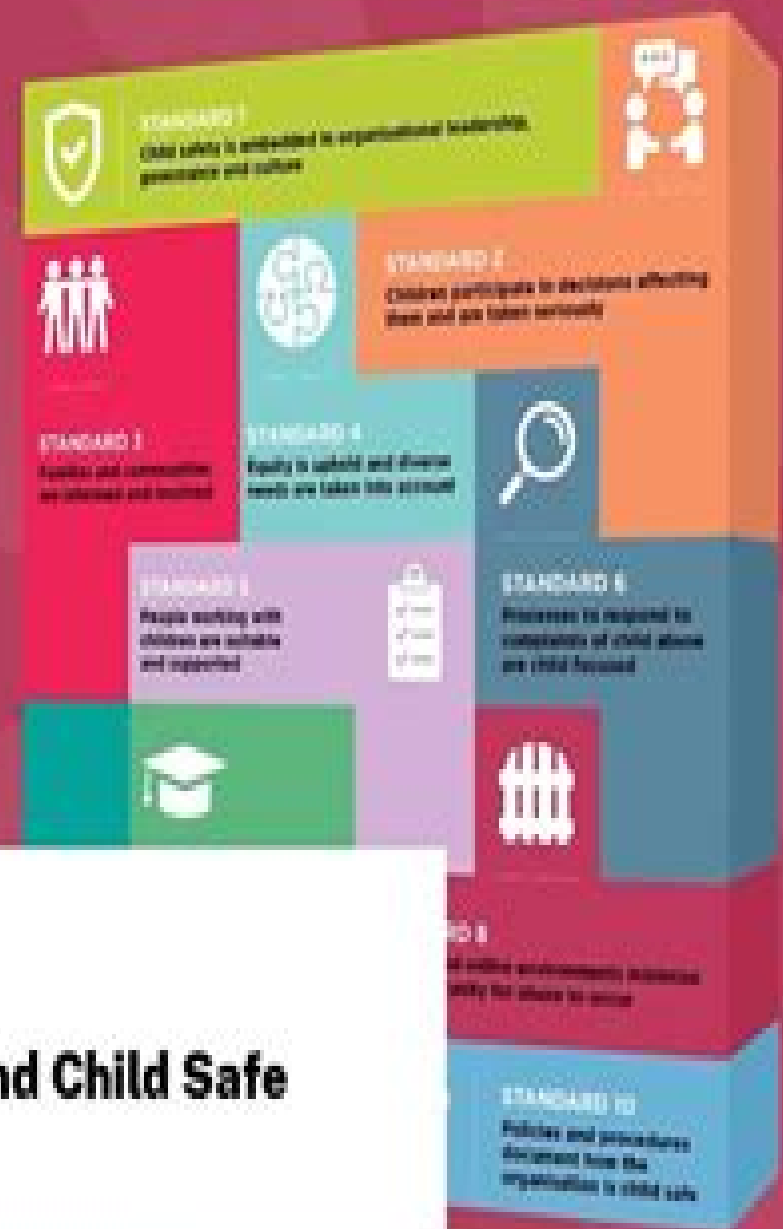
STANDARD 1
Child safety is embedded in organisational leadership, governance and culture

STANDARD 2
Children participate in decisions affecting them and are taken seriously

STANDARD 3
Families and communities are informed and involved

STANDARD 4
Equity is upheld and diverse needs are taken into account

STANDARD 5
People working with children are suitable and supported

STANDARD 6
Processes to respond to complaints of child abuse are child focused

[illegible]D 8
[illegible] online environments minimise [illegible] for abuse to occur

nd Child Safe

STANDARD 10
Policies and procedures document how the organisation is child safe